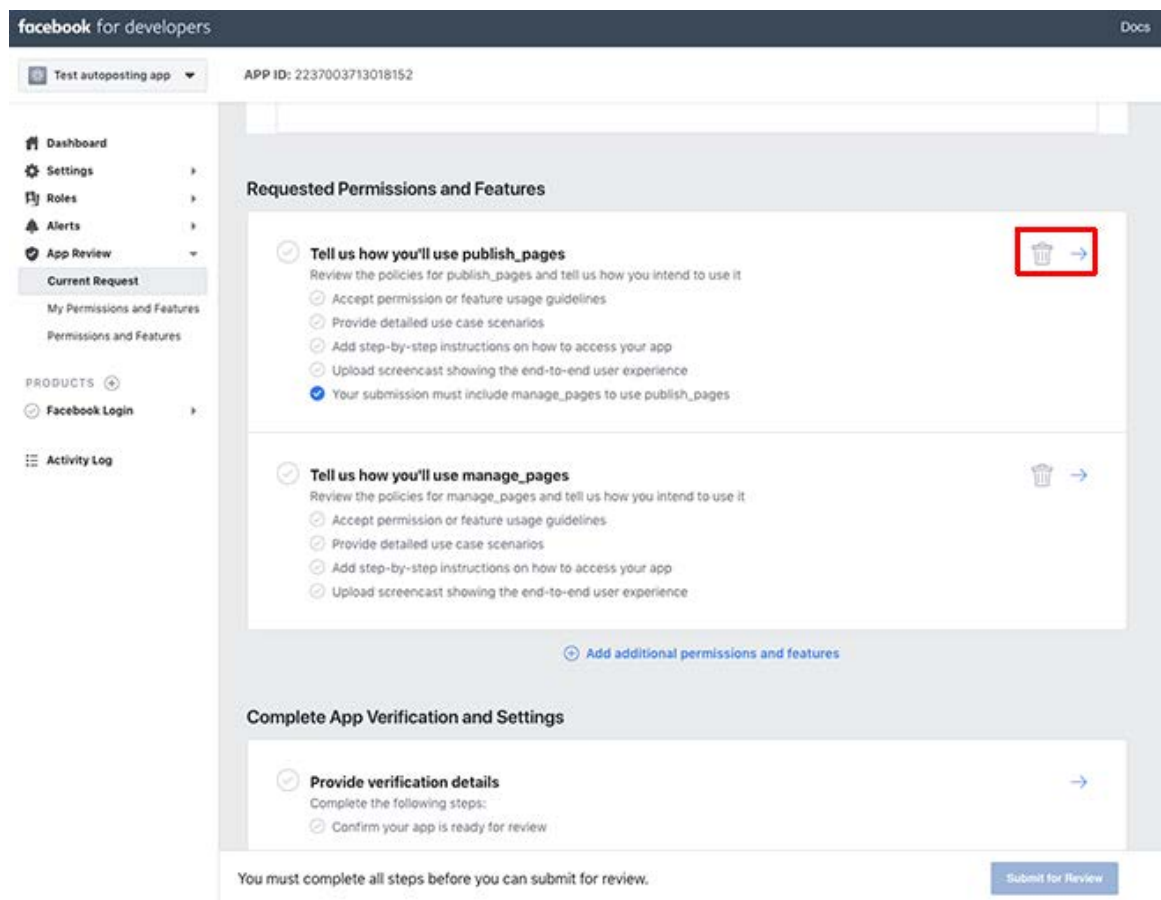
facebook for developers

Docs

Test autoposting app

APP ID: 2237003713018152

Dashboard
Settings
Roles
Alerts
App Review
Current Request
My Permissions and Features
Permissions and Features

PRODUCTS
Facebook Login

Activity Log

Requested Permissions and Features

Tell us how you'll use publish_pages
Review the policies for publish_pages and tell us how you intend to use it
Accept permission or feature usage guidelines
Provide detailed use case scenarios
Add step-by-step instructions on how to access your app
Upload screencast showing the end-to-end user experience
Your submission must include manage_pages to use publish_pages

Tell us how you'll use manage_pages
Review the policies for manage_pages and tell us how you intend to use it
Accept permission or feature usage guidelines
Provide detailed use case scenarios
Add step-by-step instructions on how to access your app
Upload screencast showing the end-to-end user experience

Add additional permissions and features

Complete App Verification and Settings

Provide verification details
Complete the following steps:
Confirm your app is ready for review

You must complete all steps before you can submit for review.

Submit for Review